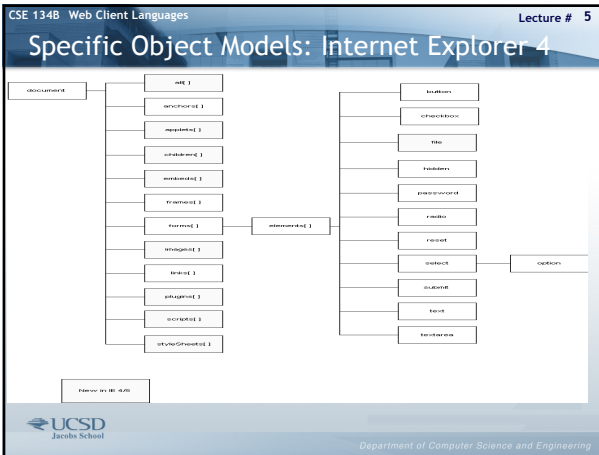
CSE 134B Web Client Languages

Lecture # 5

Specific Object Models: Internet Explorer 4

document

all[ ]

anchors[ ]

applets[ ]

children[ ]

embeds[ ]

frames[ ]

forms[ ]

images[ ]

links[ ]

plugins[ ]

scripts[ ]

styleSheets[ ]

elements[ ]

button

checkbox

file

hidden

password

radio

reset

select

option

submit

text

textarea

New in IE 4/5

UCSD Jacobs School

Department of Computer Science and Engineering